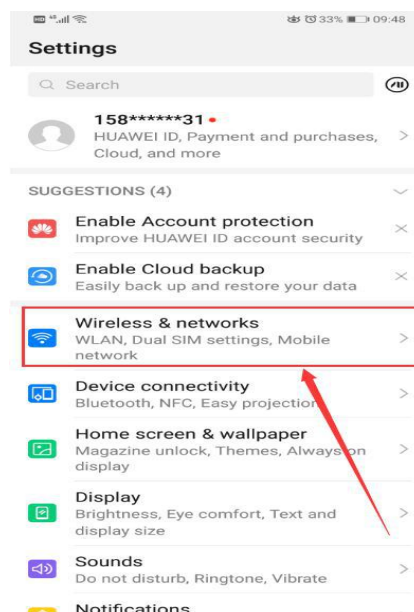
33% 09:48

Settings

Search

158******31
HUAWEI ID, Payment and purchases, Cloud, and more

SUGGESTIONS (4)

Enable Account protection
Improve HUAWEI ID account security

Enable Cloud backup
Easily back up and restore your data

Wireless & networks
WLAN, Dual SIM settings, Mobile network

Device connectivity
Bluetooth, NFC, Easy projection

Home screen & wallpaper
Magazine unlock, Themes, Always on display

Display
Brightness, Eye comfort, Text and display size

Sounds
Do not disturb, Ringtone, Vibrate

Notifications